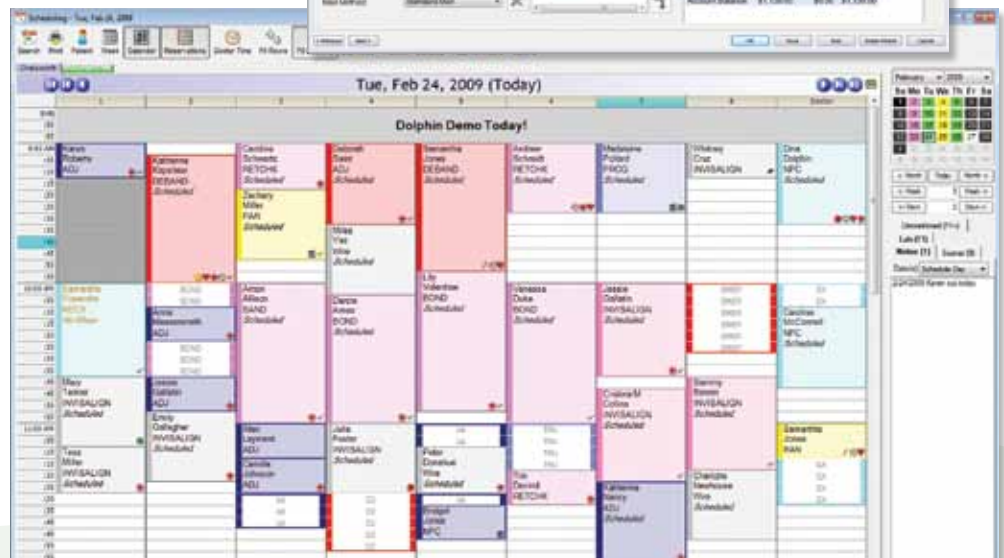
Scheduling - Tue, Feb 24, 2009

Search Print Patient Views Calendar Reservations Doctor Time Fit Route

Tue, Feb 24, 2009 (Today)

Dolphin Demo Today!

Karen Roberts ADJ

Katherine Kapstein DEBAND Scheduled

Caroline Schwartz RETCHK Scheduled

Zachary Miller PAN Scheduled

Deborah Saint ADJ Scheduled

Miles Yaz Wise Scheduled

Samantha Jones DEBAND Scheduled

Andrew Schmidt RETCHK Scheduled

Madeleine Pollard PROG Scheduled

Whitney Cruz INVISALIGN

Dina Dolphin NPC Scheduled

Cassandra Cassidy RETCH

Anna ADJ

Anson Allison BAND Scheduled

Denise Ames BOND Scheduled

Lily Valentine BOND Scheduled

Vanessa Duke BOND Scheduled

Jessie Gallatin INVISALIGN Scheduled

Caroline McConnell NPC Scheduled

Mary Tanner INVISALIGN Scheduled

Jessie Gallatin ADJ

Emily Gallagher INVISALIGN Scheduled

Cristina M Collins INVISALIGN Scheduled

Sammy Baxter INVISALIGN Scheduled

Tess Miller INVISALIGN Scheduled

Allen Leyland ADJ

Camille Johnson ADJ

Julia Foster INVISALIGN Scheduled

Peter Donahue Wise Scheduled

Bridget Jones NPC

Kai Devoid RETCHK

Katherine Nancy ADJ Scheduled

Charlotte Newhouse Wise Scheduled

Samantha Jones PAN

February 2009

Su Mo Tu We Th Fr Sa

< Month Today Month >

< Week Week >

< Day Day >

Unresolved

Late Notes Journal

Schedule Day